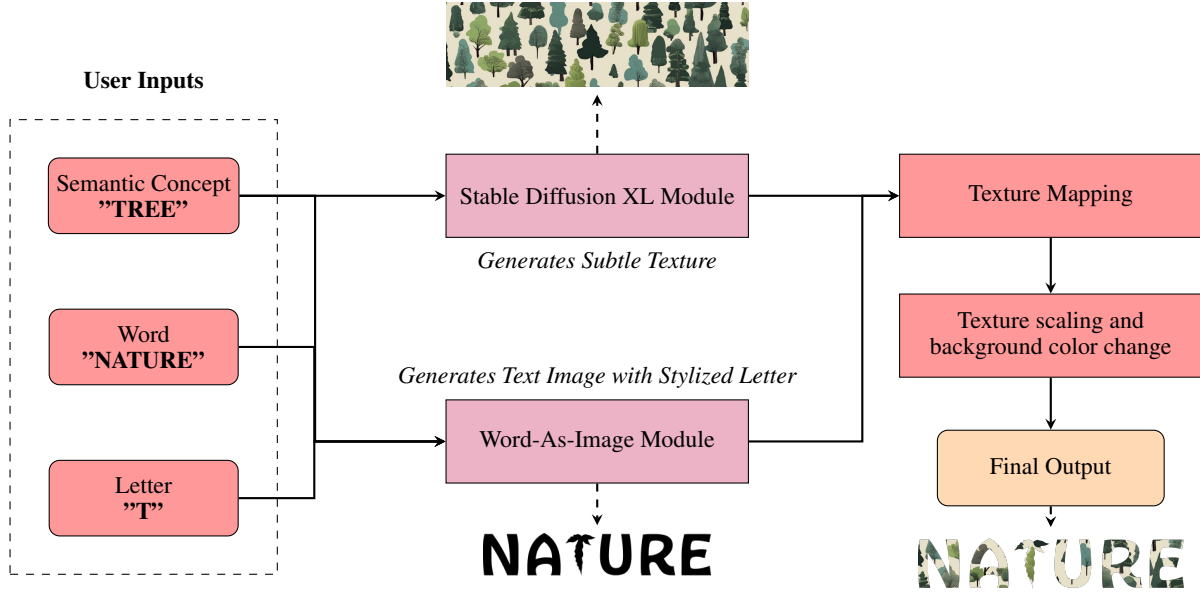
User Inputs

Semantic Concept
”TREE”

Word
”NATURE”

Letter
”T”

Stable Diffusion XL Module

*Generates Subtle Texture*

*Generates Text Image with Stylized Letter*

Word-As-Image Module

NATURE

Texture Mapping

Texture scaling and background color change

Final Output

NATURE